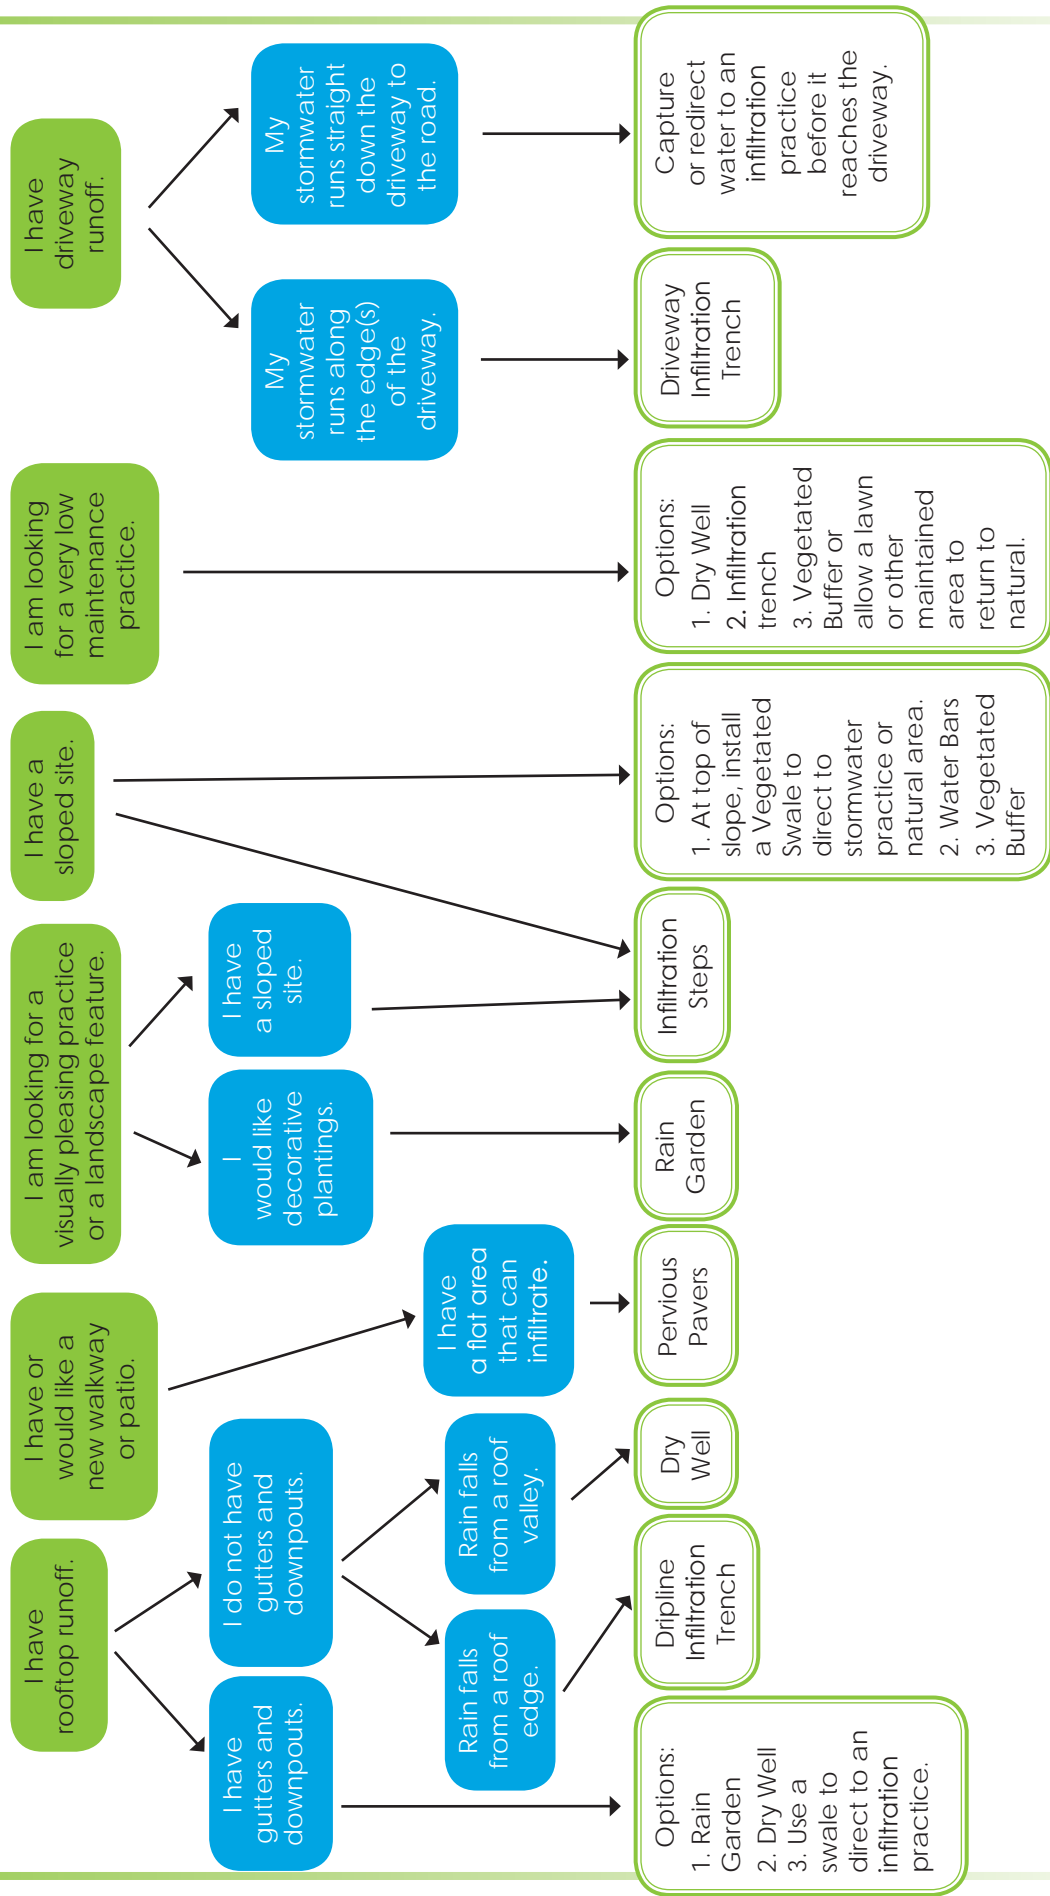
I have driveway runoff.

My stormwater runs straight down the driveway to the road.

Capture or redirect water to an infiltration practice before it reaches the driveway.

My stormwater runs along the edge(s) of the driveway.

Driveway Infiltration Trench

I am looking for a very low maintenance practice.

Options:
1. Dry Well
2. Infiltration trench
3. Vegetated Buffer or allow a lawn or other maintained area to return to natural.

I have a sloped site.

Options:
1. At top of slope, install a Vegetated Swale to direct to stormwater practice or natural area.
2. Water Bars
3. Vegetated Buffer

Infiltration Steps

I am looking for a visually pleasing practice or a landscape feature.

I have a sloped site.

I would like decorative plantings.

Rain Garden

I have or would like a new walkway or patio.

I have a flat area that can infiltrate.

Pervious Pavers

I have rooftop runoff.

I do not have gutters and downpouts.

Rain falls from a roof valley.

Dry Well

Rain falls from a roof edge.

Dripline Infiltration Trench

I have gutters and downpouts.

Options:
1. Rain Garden
2. Dry Well
3. Use a swale to direct to an infiltration practice.